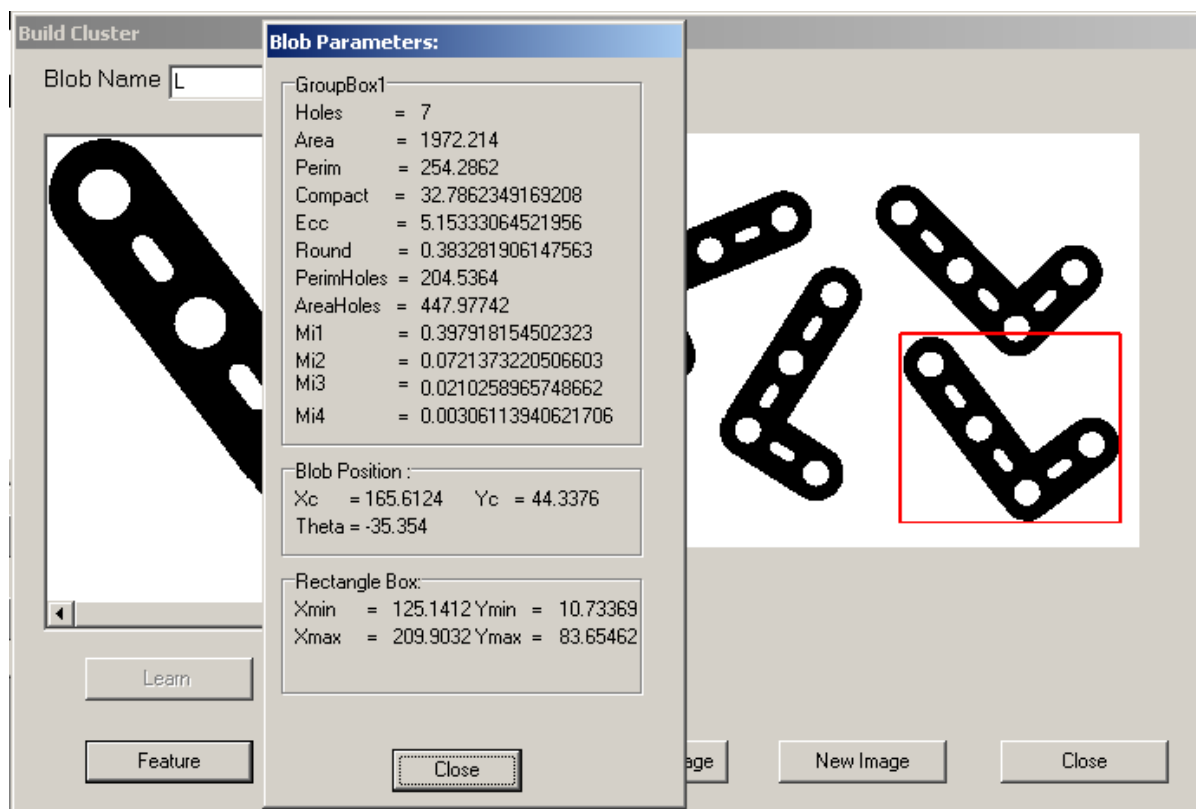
Build Cluster

Blob Name L

Blob Parameters:

GroupBox1
Holes = 7
Area = 1972.214
Perim = 254.2862
Compact = 32.7862349169208
Ecc = 5.15333064521956
Round = 0.383281906147563
PerimHoles = 204.5364
AreaHoles = 447.97742
Mi1 = 0.397918154502323
Mi2 = 0.0721373220506603
Mi3 = 0.0210258965748662
Mi4 = 0.00306113940621706

Blob Position :
Xc = 165.6124 Yc = 44.3376
Theta = -35.354

Rectangle Box:
Xmin = 125.1412 Ymin = 10.73369
Xmax = 209.9032 Ymax = 83.65462

Close

Learn

Feature

age

New Image

Close